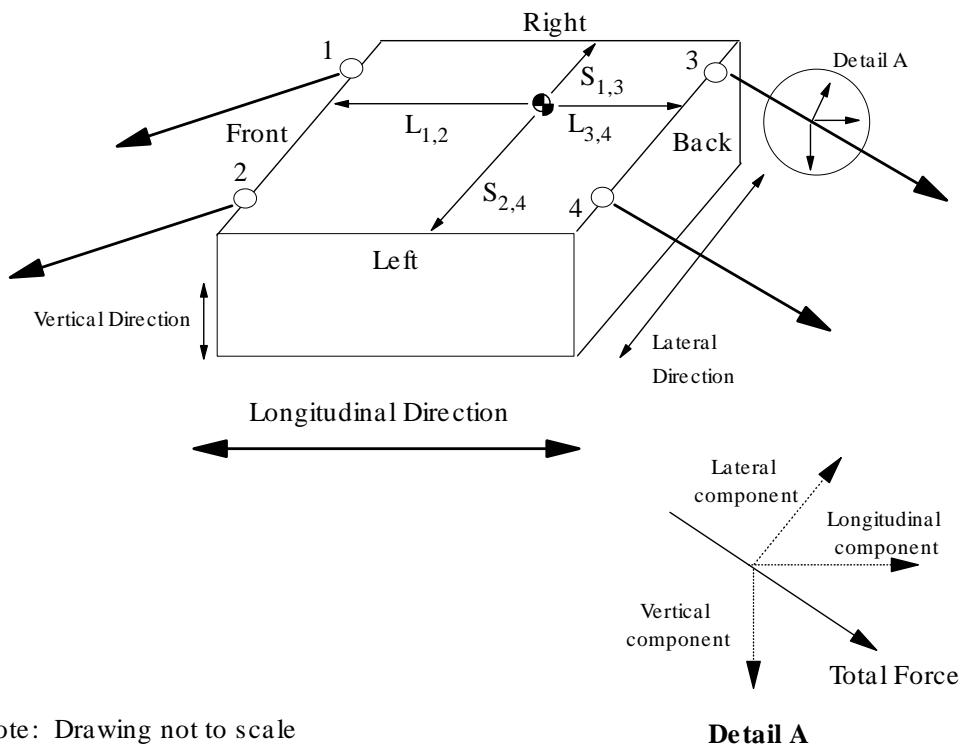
Right

1

3

Detail A

$S_{1,3}$

Front

$L_{1,2}$

$L_{3,4}$

Back

2

$S_{2,4}$

4

Left

Vertical Direction

Lateral Direction

Longitudinal Direction

Lateral component

Longitudinal component

Vertical component

Total Force

ote: Drawing not to scale

Detail A